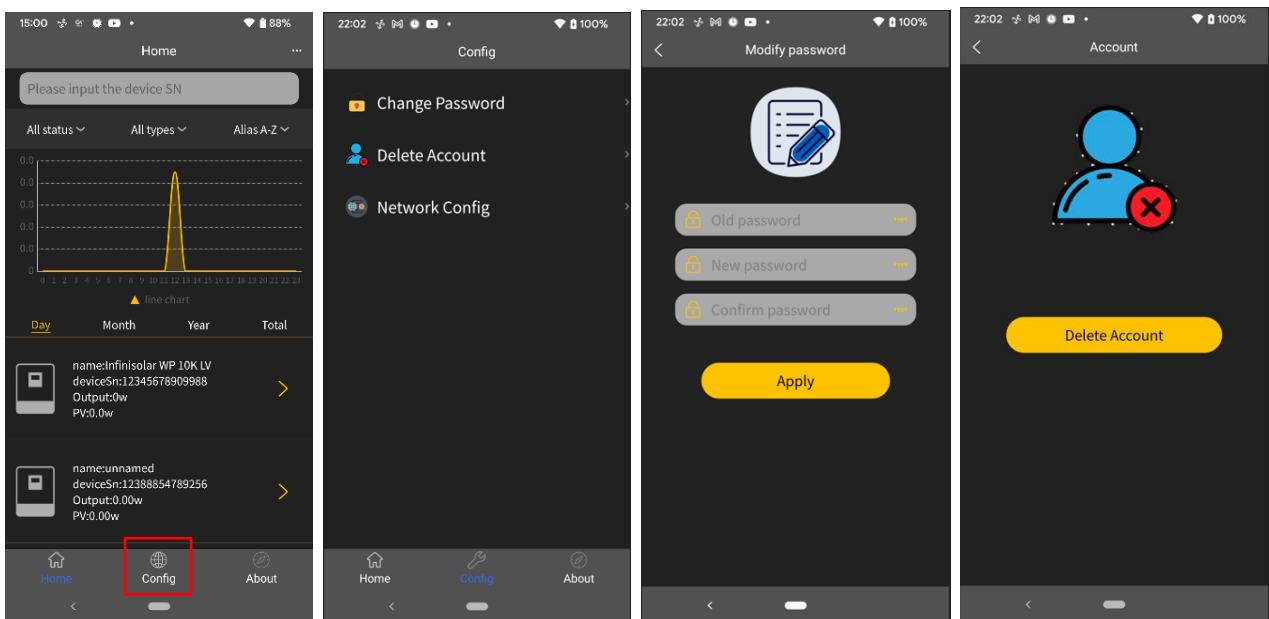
15:00 88%

Home ···

Please input the device SN

All status All types Alias A-Z

0.0
0.0
0.0
0.0
0.0
0

0 1 2 3 4 5 6 7 8 9 10 11 12 13 14 15 16 17 18 19 20 21 22 23

line chart

Day Month Year Total

name:Infinisolar WP 10K LV
deviceSn:12345678909988
Output:0w
PV:0.0w

name:unnamed
deviceSn:12388854789256
Output:0.00w
PV:0.00w

Home Config About

22:02 100%

Config

Change Password

Delete Account

Network Config

Home Config About

22:02 100%

Modify password

Old password

New password

Confirm password

Apply

22:02 100%

Account

Delete Account